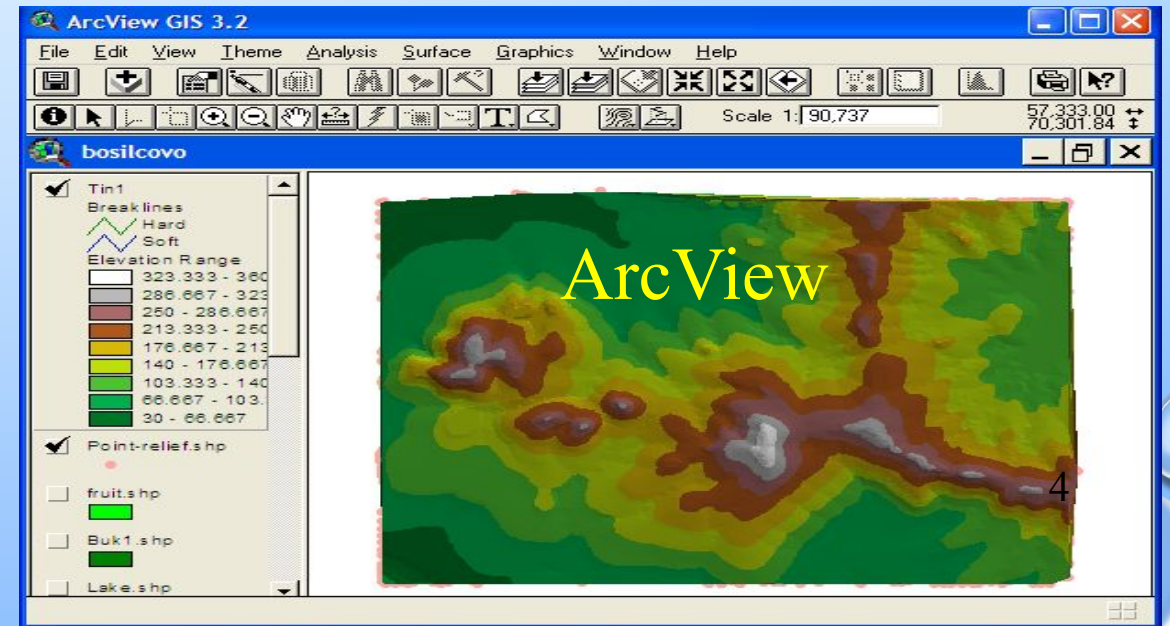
ArcView GIS 3.2

File Edit View Theme Analysis Surface Graphics Window Help

Scale 1: 90,737

57,333.00
70,301.84

bosilcovo

Tin1
Breaklines
Hard
Soft
Elevation Range
323.333 - 360
286.667 - 323
250 - 286.667
213.333 - 250
176.667 - 213
140 - 176.667
103.333 - 140
66.667 - 103.
30 - 66.667

Point-relief.shp

fruit.shp

Buk1.shp

Lake.shp

ArcView

4